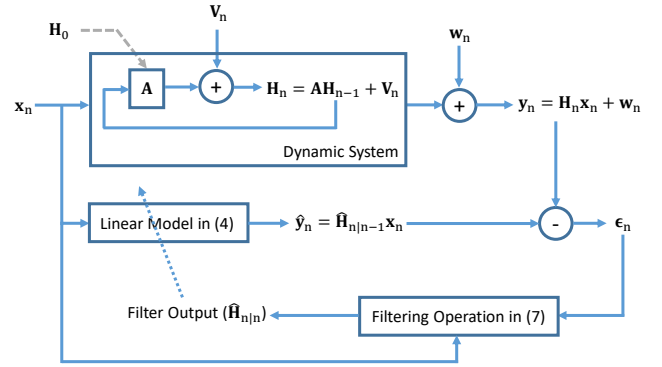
$\mathbf{H}_0$

$\mathbf{V}_n$

$\mathbf{w}_n$

$\mathbf{x}_n$

A

+

$\mathbf{H}_n = \mathbf{A}\mathbf{H}_{n-1} + \mathbf{V}_n$

+

$\mathbf{y}_n = \mathbf{H}_n\mathbf{x}_n + \mathbf{w}_n$

Dynamic System

Linear Model in (4)

$\hat{\mathbf{y}}_n = \widehat{\mathbf{H}}_{n|n-1}\mathbf{x}_n$

-

$\boldsymbol{\epsilon}_n$

Filter Output ($\widehat{\mathbf{H}}_{n|n}$)

Filtering Operation in (7)